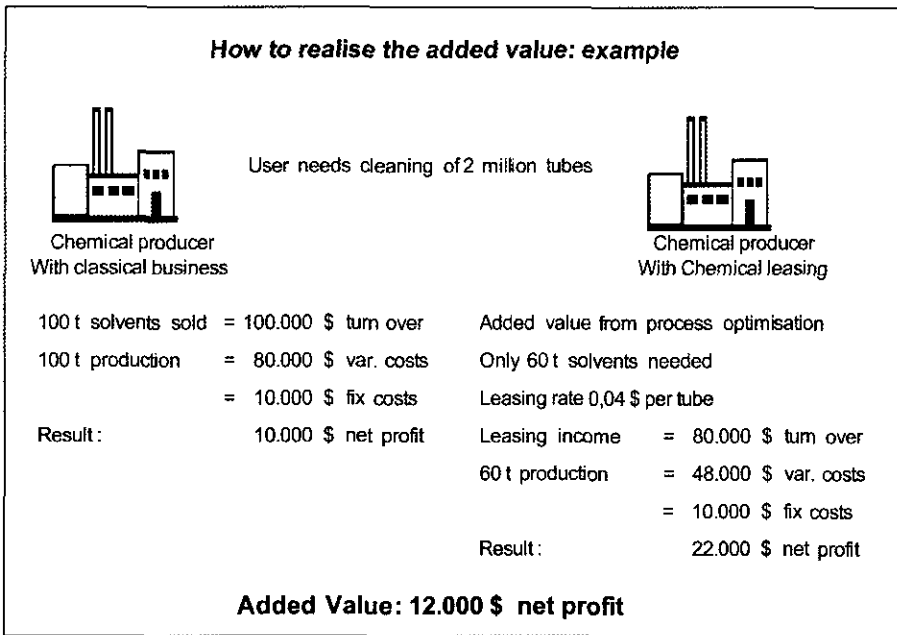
How to realise the added value: example

User needs cleaning of 2 million tubes

Chemical producer
With classical business

Chemical producer
With Chemical leasing

100 t solvents sold = 100.000 $ turn over
100 t production = 80.000 $ var. costs
= 10.000 $ fix costs
Result: 10.000 $ net profit

Added value from process optimisation
Only 60 t solvents needed
Leasing rate 0,04 $ per tube
Leasing income = 80.000 $ turn over
60 t production = 48.000 $ var. costs
= 10.000 $ fix costs
Result: 22.000 $ net profit

Added Value: 12.000 $ net profit